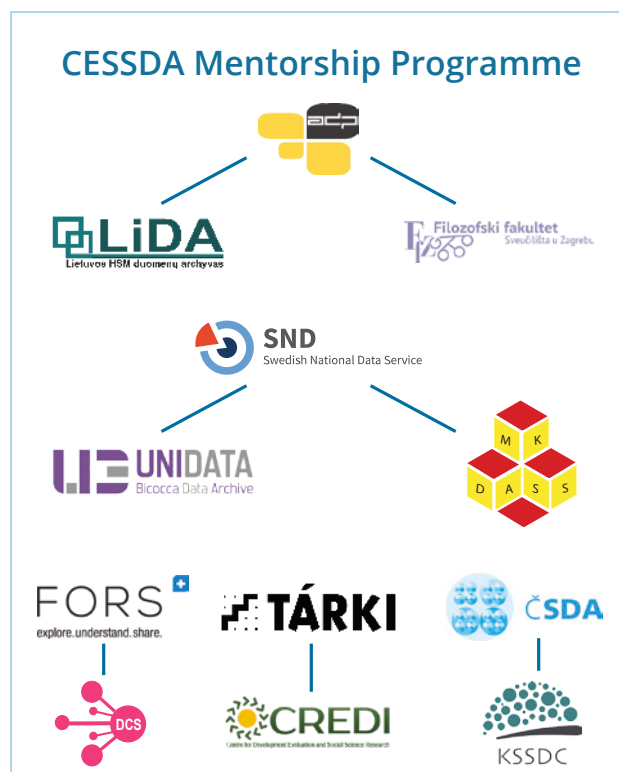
CESSDA Mentorship Programme

adp

LiDA
Lietuvos HSM duomenų archyvas

Filozofski fakultet
Sveučilišta u Zagrebu

SND
Swedish National Data Service

UNIDATA
Bicocca Data Archive

M K
D A S S

FORS
explore.understand.share.

TÁRKI

ČSDA

DCS

CREDI
Centre for Development Evaluation and Social Science Research

KSSDC